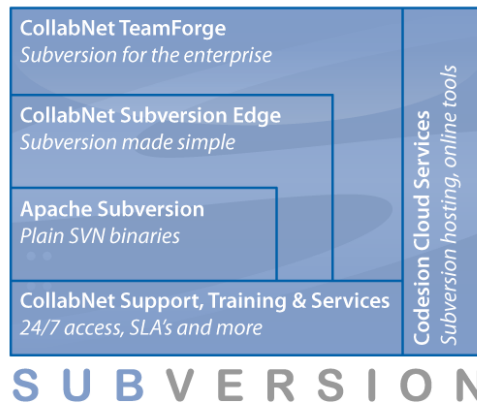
CollabNet TeamForge
Subversion for the enterprise

CollabNet Subversion Edge
Subversion made simple

Apache Subversion
Plain SVN binaries

CollabNet Support, Training & Services
24/7 access, SLA's and more

Codesion Cloud Services
Subversion hosting, online tools

SUBVERSION